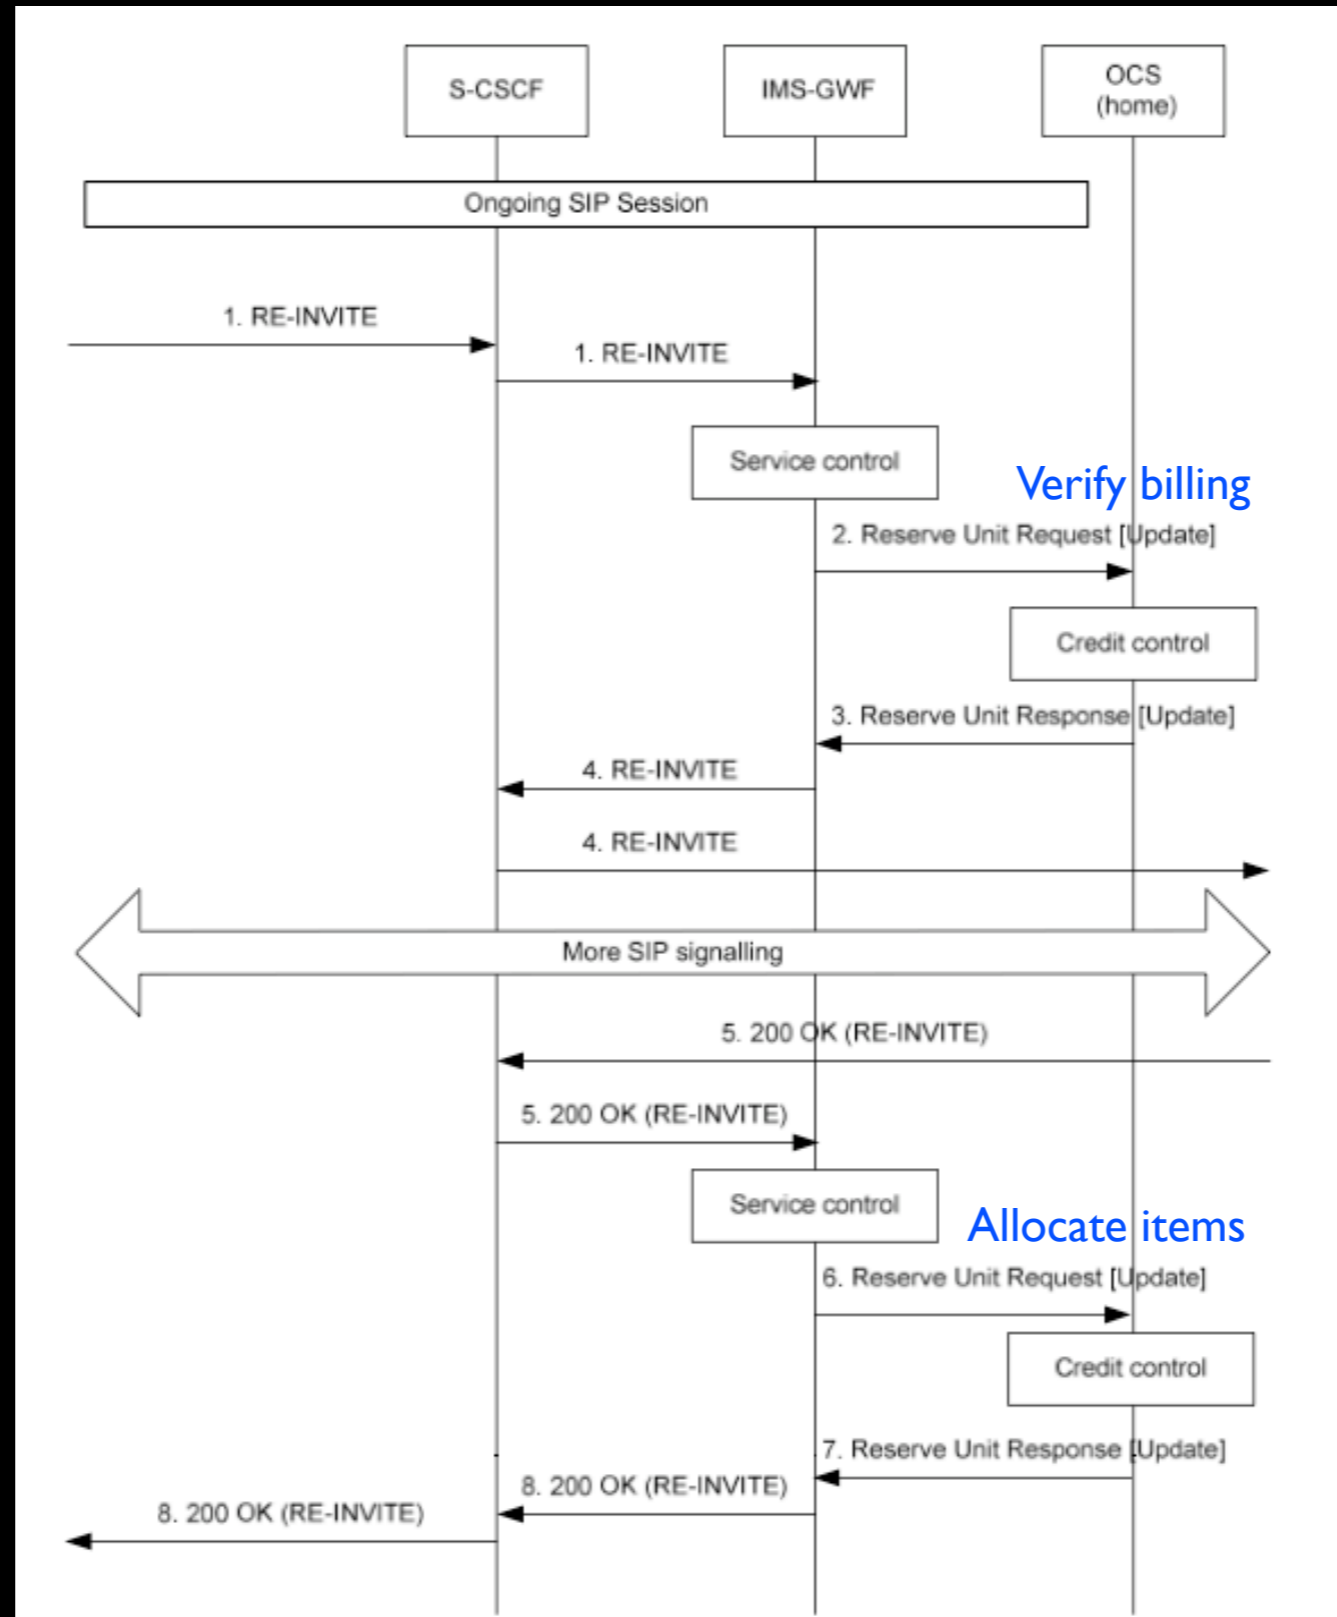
S-CSCF

IMS-GWF

OCS (home)

Ongoing SIP Session

1. RE-INVITE

1. RE-INVITE

Service control

Verify billing

2. Reserve Unit Request [Update]

Credit control

3. Reserve Unit Response [Update]

4. RE-INVITE

4. RE-INVITE

More SIP signalling

5. 200 OK (RE-INVITE)

5. 200 OK (RE-INVITE)

Service control

Allocate items

6. Reserve Unit Request [Update]

Credit control

7. Reserve Unit Response [Update]

8. 200 OK (RE-INVITE)

8. 200 OK (RE-INVITE)